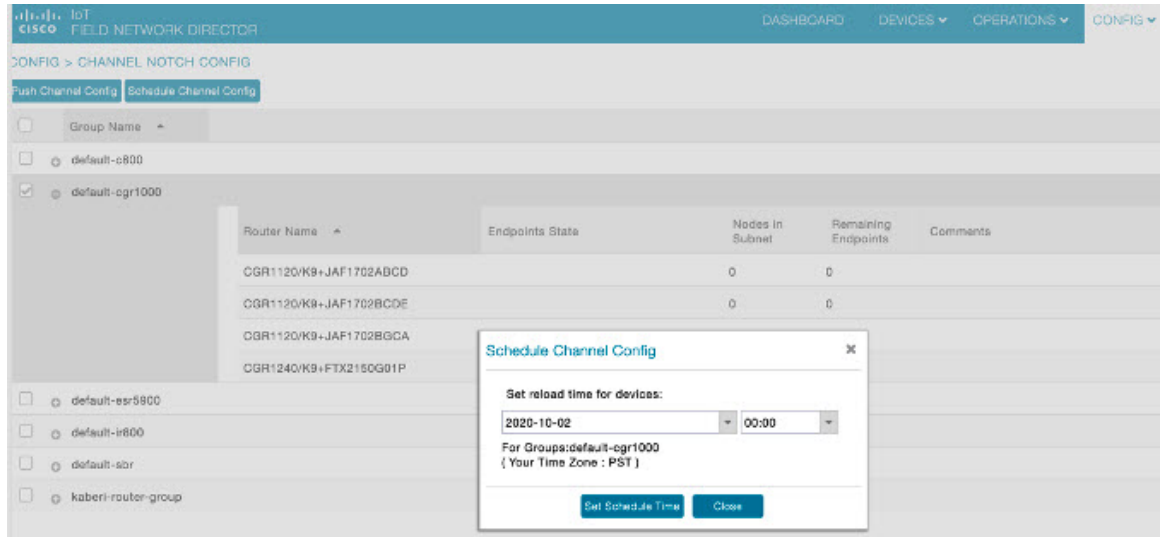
cisco IoT FIELD NETWORK DIRECTOR

DASHBOARD DEVICES OPERATIONS CONFIG

CONFIG > CHANNEL NOTCH CONFIG

Push Channel Config Schedule Channel Config

| | Group Name |
|---|---|
| | default-c800 |
| | default-cgr1000 |

| Router Name | Endpoints State | Nodes in Subnet | Remaining Endpoints | Comments |
|---|---|---|---|---|
| CGR1120/K9+JAF1702ABCD | | 0 | 0 | |
| CGR1120/K9+JAF1702BCDE | | 0 | 0 | |
| CGR1120/K9+JAF1702BGCA | | | | |
| CGR1240/K9+FTX2150G01P | | | | |

default-esr5900
default-ir800
default-sbr
kaberi-router-group

Schedule Channel Config ×

Set reload time for devices:

2020-10-02 00:00

For Groups:default-cgr1000
( Your Time Zone : PST )

Set Schedule Time Close